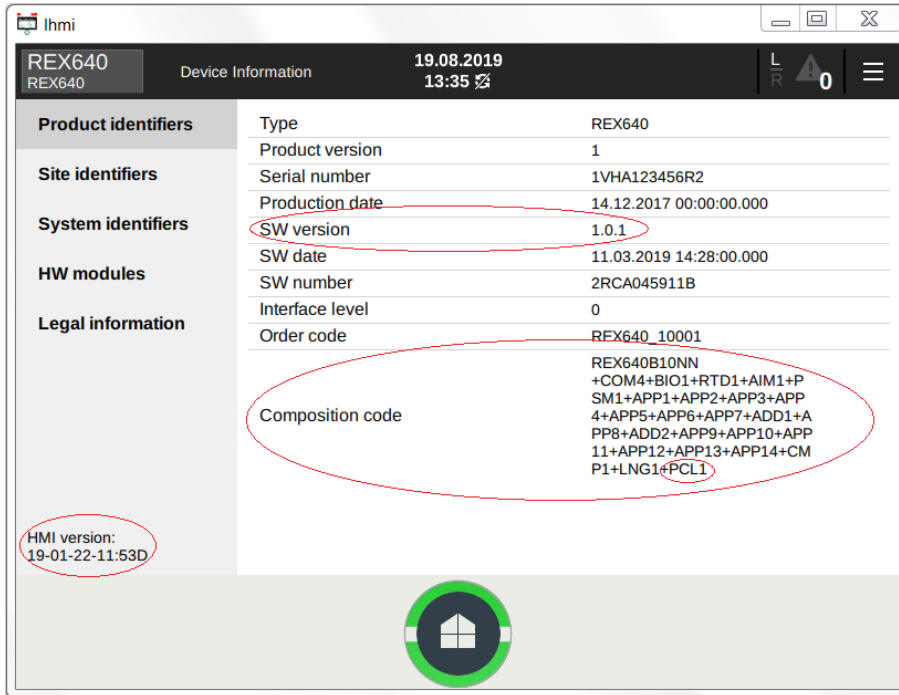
lhmi

REX640
REX640

Device Information

19.08.2019
13:35

L
R

0

Product identifiers

Site identifiers

System identifiers

HW modules

Legal information

HMI version:
19-01-22-11:53D

| Type | REX640 |
|---|---|
| Product version | 1 |
| Serial number | 1VHA123456R2 |
| Production date | 14.12.2017 00:00:00.000 |
| SW version | 1.0.1 |
| SW date | 11.03.2019 14:28:00.000 |
| SW number | 2RCA045911B |
| Interface level | 0 |
| Order code | REX640_10001 |
| Composition code | REX640B10NN +COM4+BIO1+RTD1+AIM1+PSM1+APP1+APP2+APP3+APP4+APP5+APP6+APP7+ADD1+APP8+ADD2+APP9+APP10+APP11+APP12+APP13+APP14+CMP1+LNG1+PCL1 |